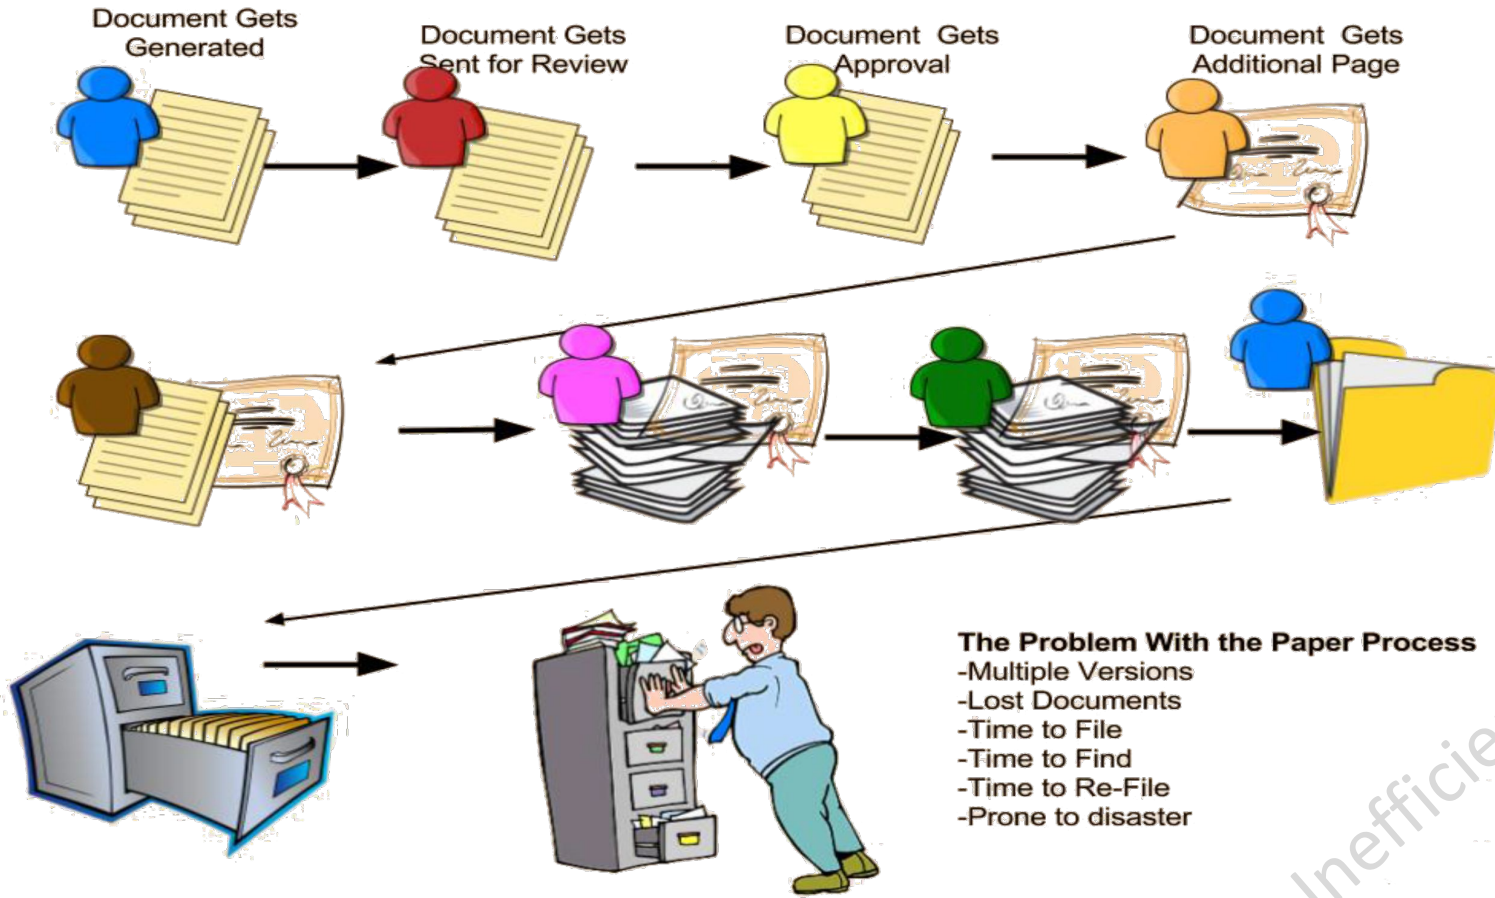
Document Gets Generated

Document Gets Sent for Review

Document Gets Approval

Document Gets Additional Page

The Problem With the Paper Process
-Multiple Versions
-Lost Documents
-Time to File
-Time to Find
-Time to Re-File
-Prone to disaster

Inefficie